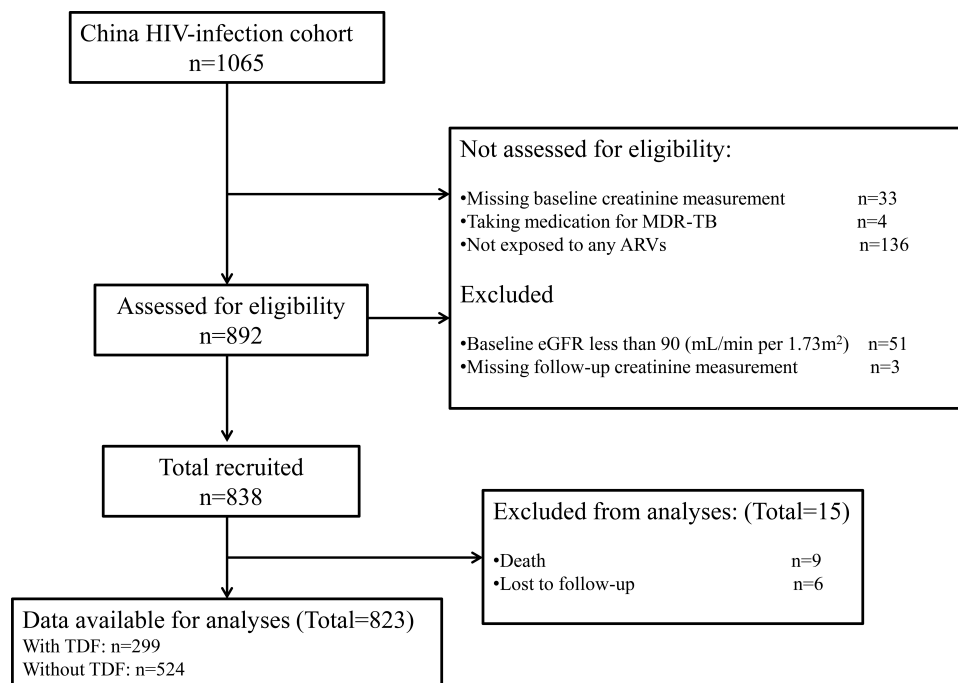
China HIV-infection cohort
n=1065

Not assessed for eligibility:

•Missing baseline creatinine measurement n=33
•Taking medication for MDR-TB n=4
•Not exposed to any ARVs n=136

Excluded

•Baseline eGFR less than 90 (mL/min per 1.73m$^2$) n=51
•Missing follow-up creatinine measurement n=3

Assessed for eligibility
n=892

Total recruited
n=838

Excluded from analyses: (Total=15)

•Death n=9
•Lost to follow-up n=6

Data available for analyses (Total=823)
With TDF: n=299
Without TDF: n=524